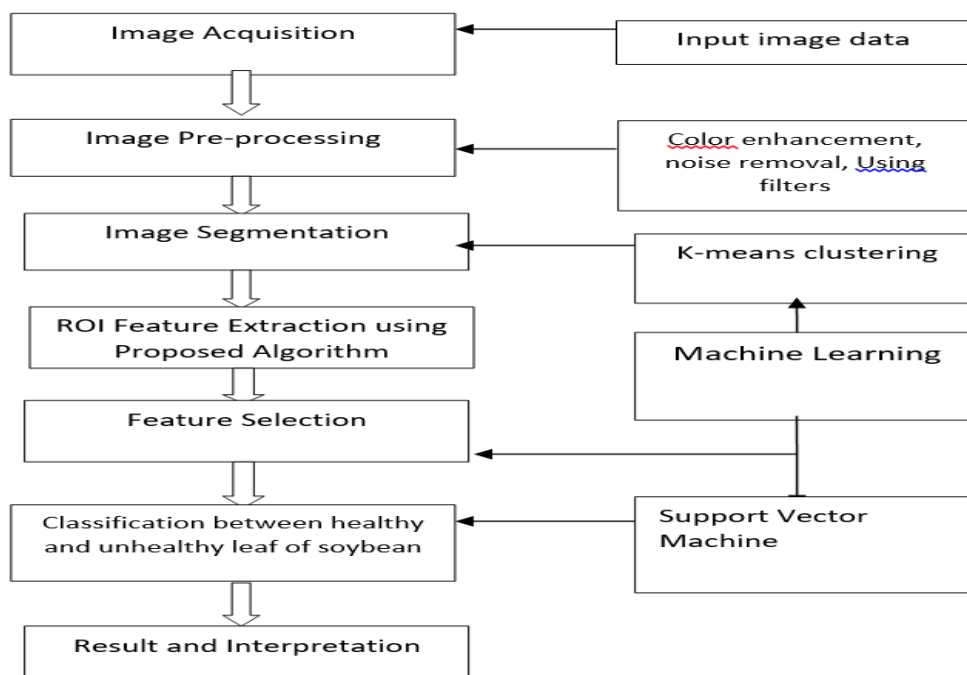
Image Acquisition

Input image data

Image Pre-processing

Color enhancement, noise removal, Using filters

Image Segmentation

K-means clustering

ROI Feature Extraction using Proposed Algorithm

Machine Learning

Feature Selection

Classification between healthy and unhealthy leaf of soybean

Support Vector Machine

Result and Interpretation